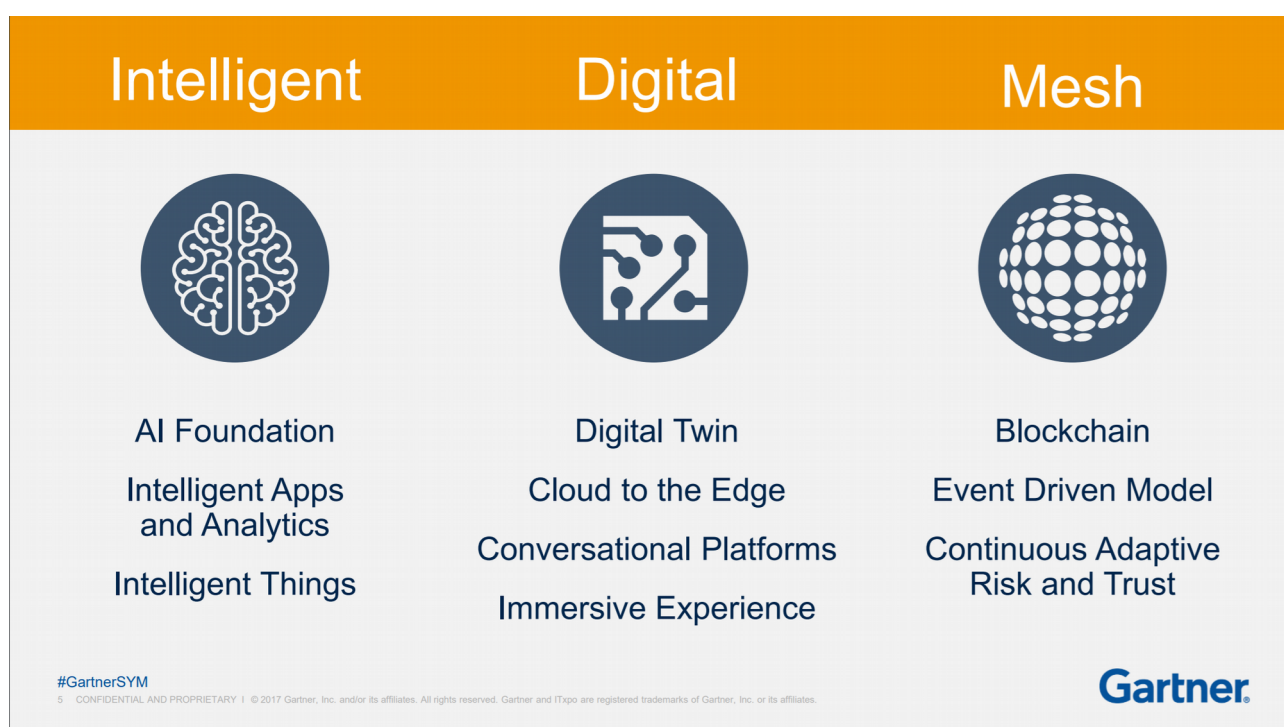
Intelligent

AI Foundation

Intelligent Apps and Analytics

Intelligent Things

Digital

Digital Twin

Cloud to the Edge

Conversational Platforms

Immersive Experience

Mesh

Blockchain

Event Driven Model

Continuous Adaptive Risk and Trust

#GartnerSYM

5 CONFIDENTIAL AND PROPRIETARY | © 2017 Gartner, Inc. and/or its affiliates. All rights reserved. Gartner and ITxpo are registered trademarks of Gartner, Inc. or its affiliates.

Gartner.